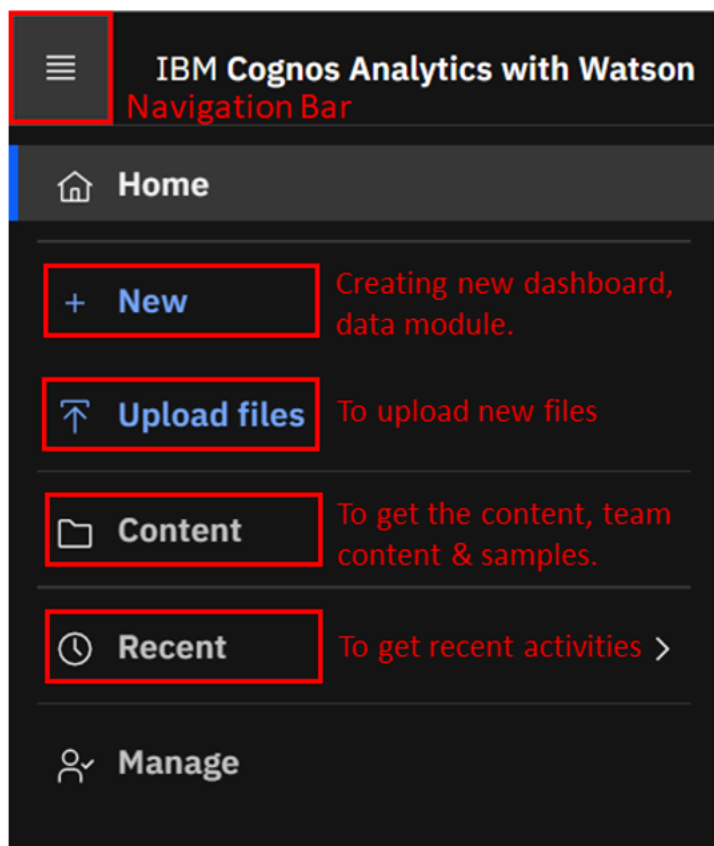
IBM Cognos Analytics with Watson

Navigation Bar

Home

+ New

Creating new dashboard, data module.

Upload files

To upload new files

Content

To get the content, team content & samples.

Recent

To get recent activities >

Manage